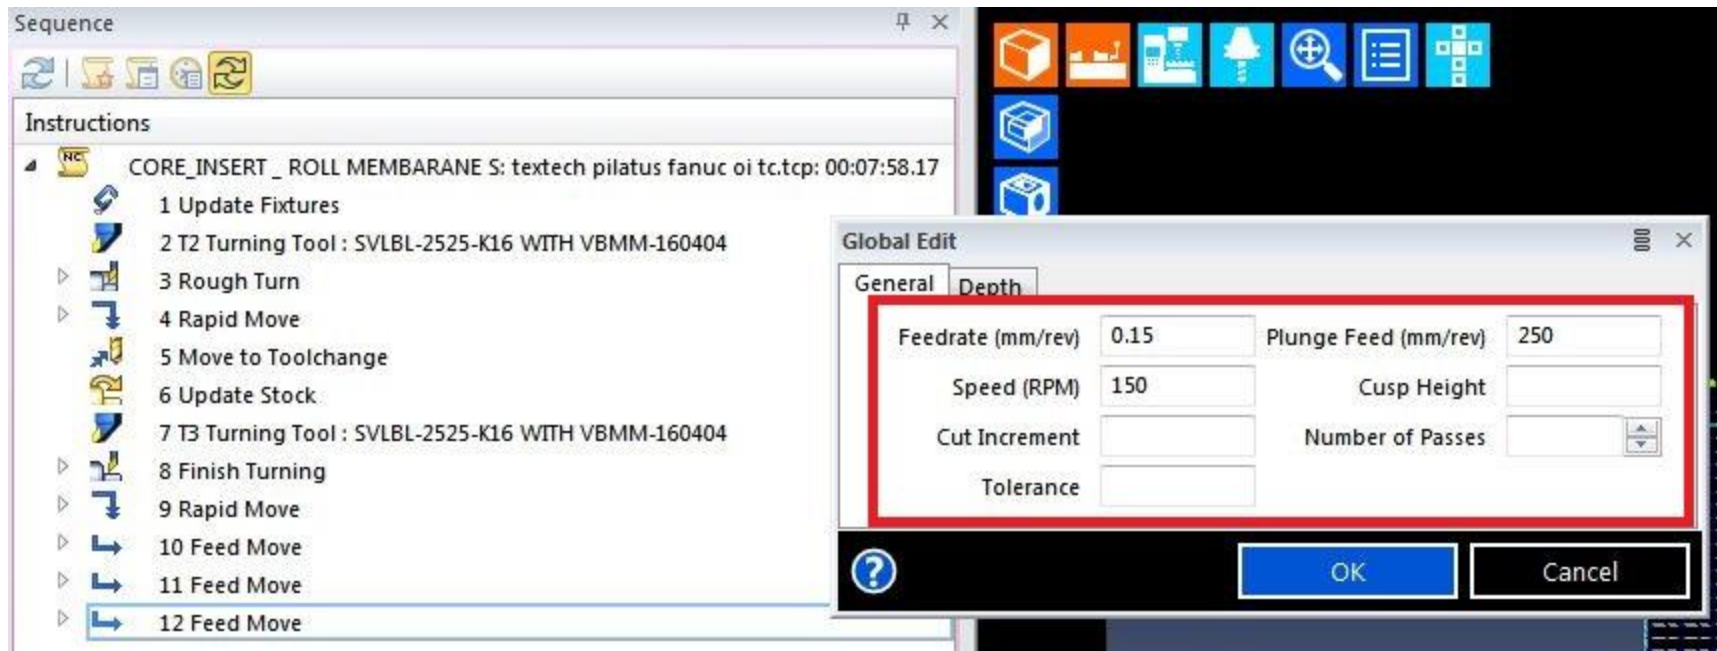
Sequence

Instructions

NC CORE_INSERT _ ROLL MEMBARANE S: textech pilatus fanuc oi tc.tcp: 00:07:58.17

1 Update Fixtures

2 T2 Turning Tool : SVLBL-2525-K16 WITH VBMM-160404

3 Rough Turn

4 Rapid Move

5 Move to Toolchange

6 Update Stock

7 T3 Turning Tool : SVLBL-2525-K16 WITH VBMM-160404

8 Finish Turning

9 Rapid Move

10 Feed Move

11 Feed Move

12 Feed Move

Global Edit

General | Depth

| | | | |
|---|---|---|---|
| Feedrate (mm/rev) | 0.15 | Plunge Feed (mm/rev) | 250 |
| Speed (RPM) | 150 | Cusp Height | |
| Cut Increment | | Number of Passes | |
| Tolerance | | | |

OK

Cancel